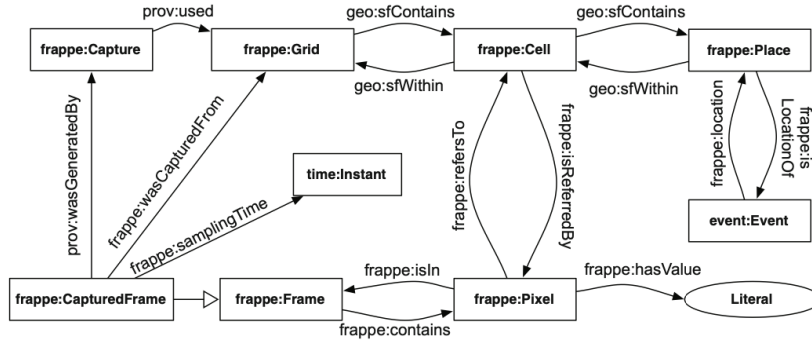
prov:used

frappe:Capture

frappe:Grid

geo:sfContains

geo:sfWithin

frappe:Cell

geo:sfContains

geo:sfWithin

frappe:Place

prov:wasGeneratedBy

frappe:wasCapturedFrom

time:Instant

frappe:samplingTime

frappe:refersTo

frappe:isReferredBy

frappe:location

frappe:is LocationOf

event:Event

frappe:CapturedFrame

frappe:Frame

frappe:isIn

frappe:contains

frappe:Pixel

frappe:hasValue

Literal